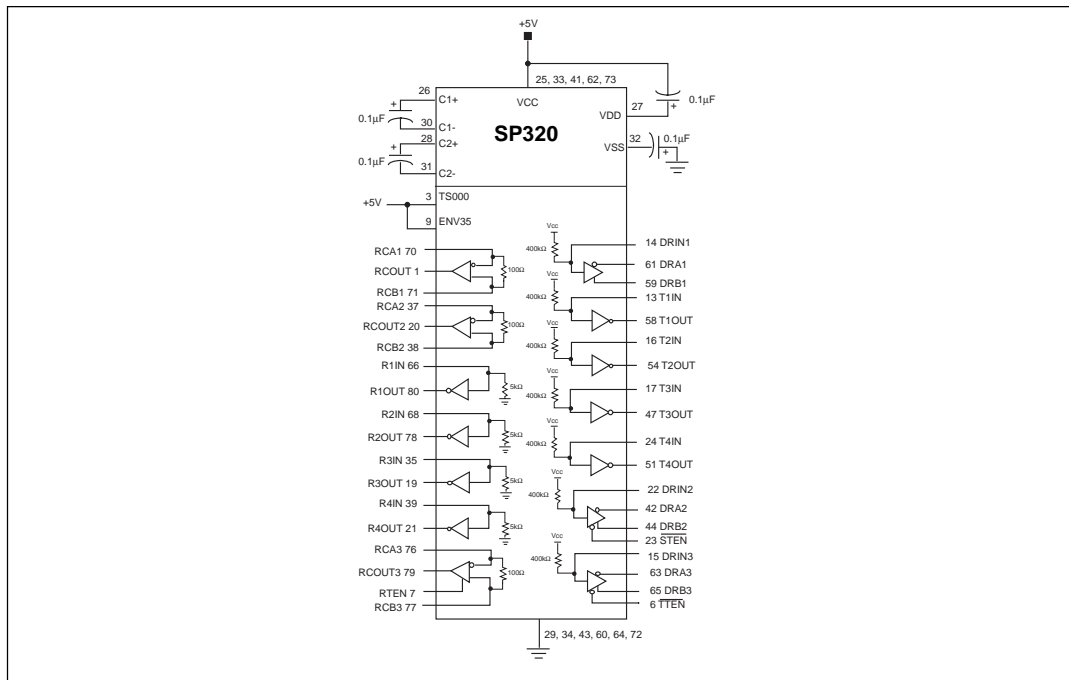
+5V

25, 33, 41, 62, 73

0.1μF

26 C1+
VCC
0.1μF
30 C1-
28 C2+
27 VDD
SP320
32
0.1μF
VSS
0.1μF
31 C2-

+5V
3 TS000
9 ENV35

Vcc
400kΩ
14 DRIN1
RCA1 70
RCOUT 1
100Ω
61 DRA1
RCB1 71
59 DRB1
Vcc
400kΩ
13 T1IN
RCA2 37
RCOUT2 20
100Ω
Vcc
58 T1OUT
RCB2 38
400kΩ
16 T2IN
R1IN 66
54 T2OUT
Vcc
R1OUT 80
5kΩ
400kΩ
17 T3IN
R2IN 68
47 T3OUT
Vcc
R2OUT 78
5kΩ
400kΩ
24 T4IN
R3IN 35
51 T4OUT
Vcc
R3OUT 19
5kΩ
400kΩ
22 DRIN2
R4IN 39
42 DRA2
R4OUT 21
5kΩ
44 DRB2
23 $\overline{STEN}$
RCA3 76
Vcc
400kΩ
15 DRIN3
RCOUT3 79
100Ω
63 DRA3
RTEN 7
65 DRB3
RCB3 77
6 $\overline{TTEN}$

29, 34, 43, 60, 64, 72